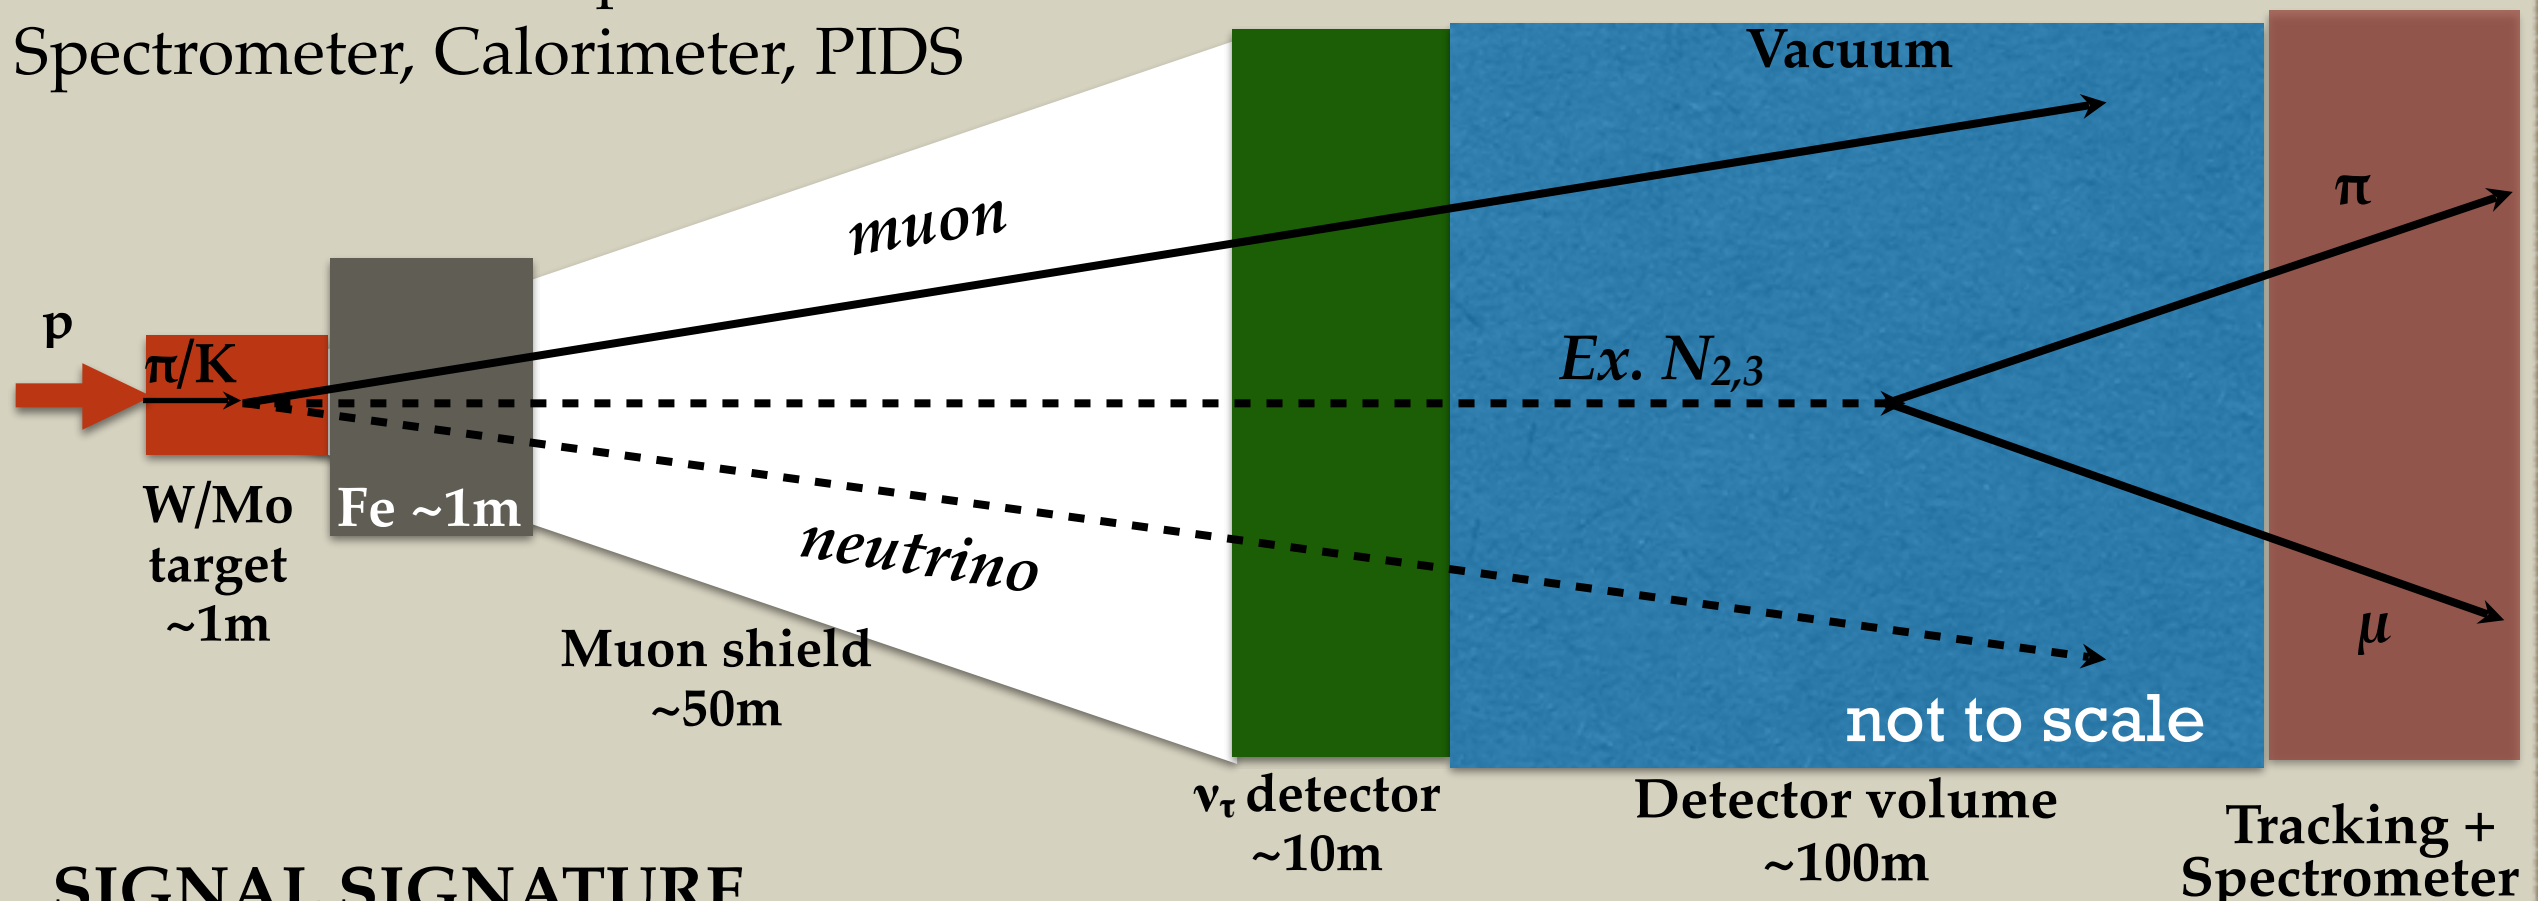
Spectrometer, Calorimeter, PIDS

Vacuum

muon

$\pi$

p

$\pi$/K

Ex. $N_{2,3}$

W/Mo target ~1m

Fe ~1m

neutrino

$\mu$

Muon shield ~50m

not to scale

$\nu_\tau$ detector ~10m

Detector volume ~100m

Tracking + Spectrometer

SIGNAL SIGNATURE